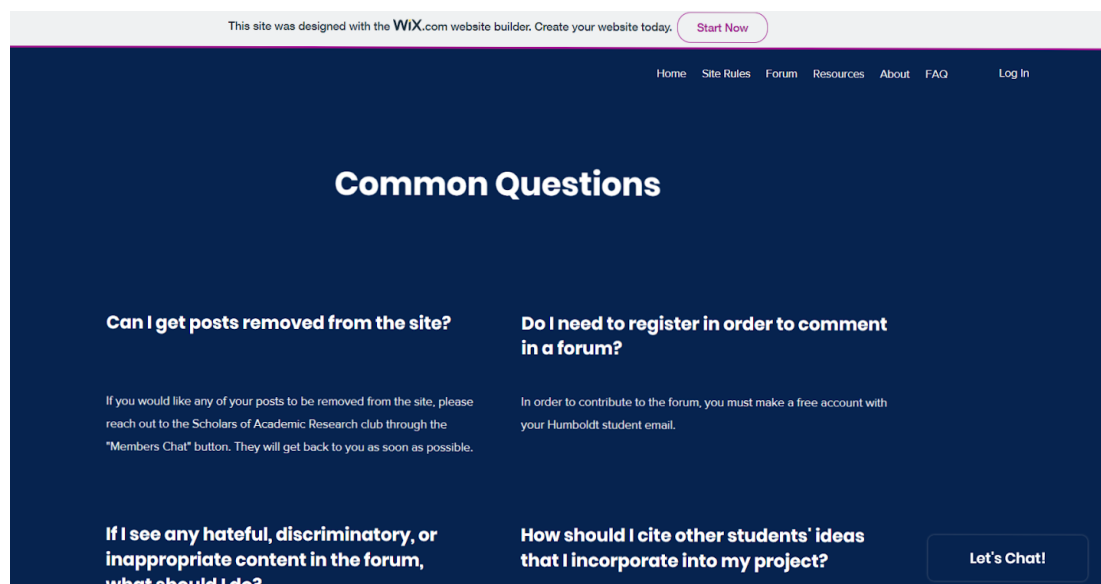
This site was designed with the WiX.com website builder. Create your website today. Start Now

Home Site Rules Forum Resources About FAQ Log In

Common Questions

Can I get posts removed from the site?

If you would like any of your posts to be removed from the site, please reach out to the Scholars of Academic Research club through the "Members Chat" button. They will get back to you as soon as possible.

Do I need to register in order to comment in a forum?

In order to contribute to the forum, you must make a free account with your Humboldt student email.

If I see any hateful, discriminatory, or inappropriate content in the forum, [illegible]

How should I cite other students' ideas that I incorporate into my project?

Let's Chat!